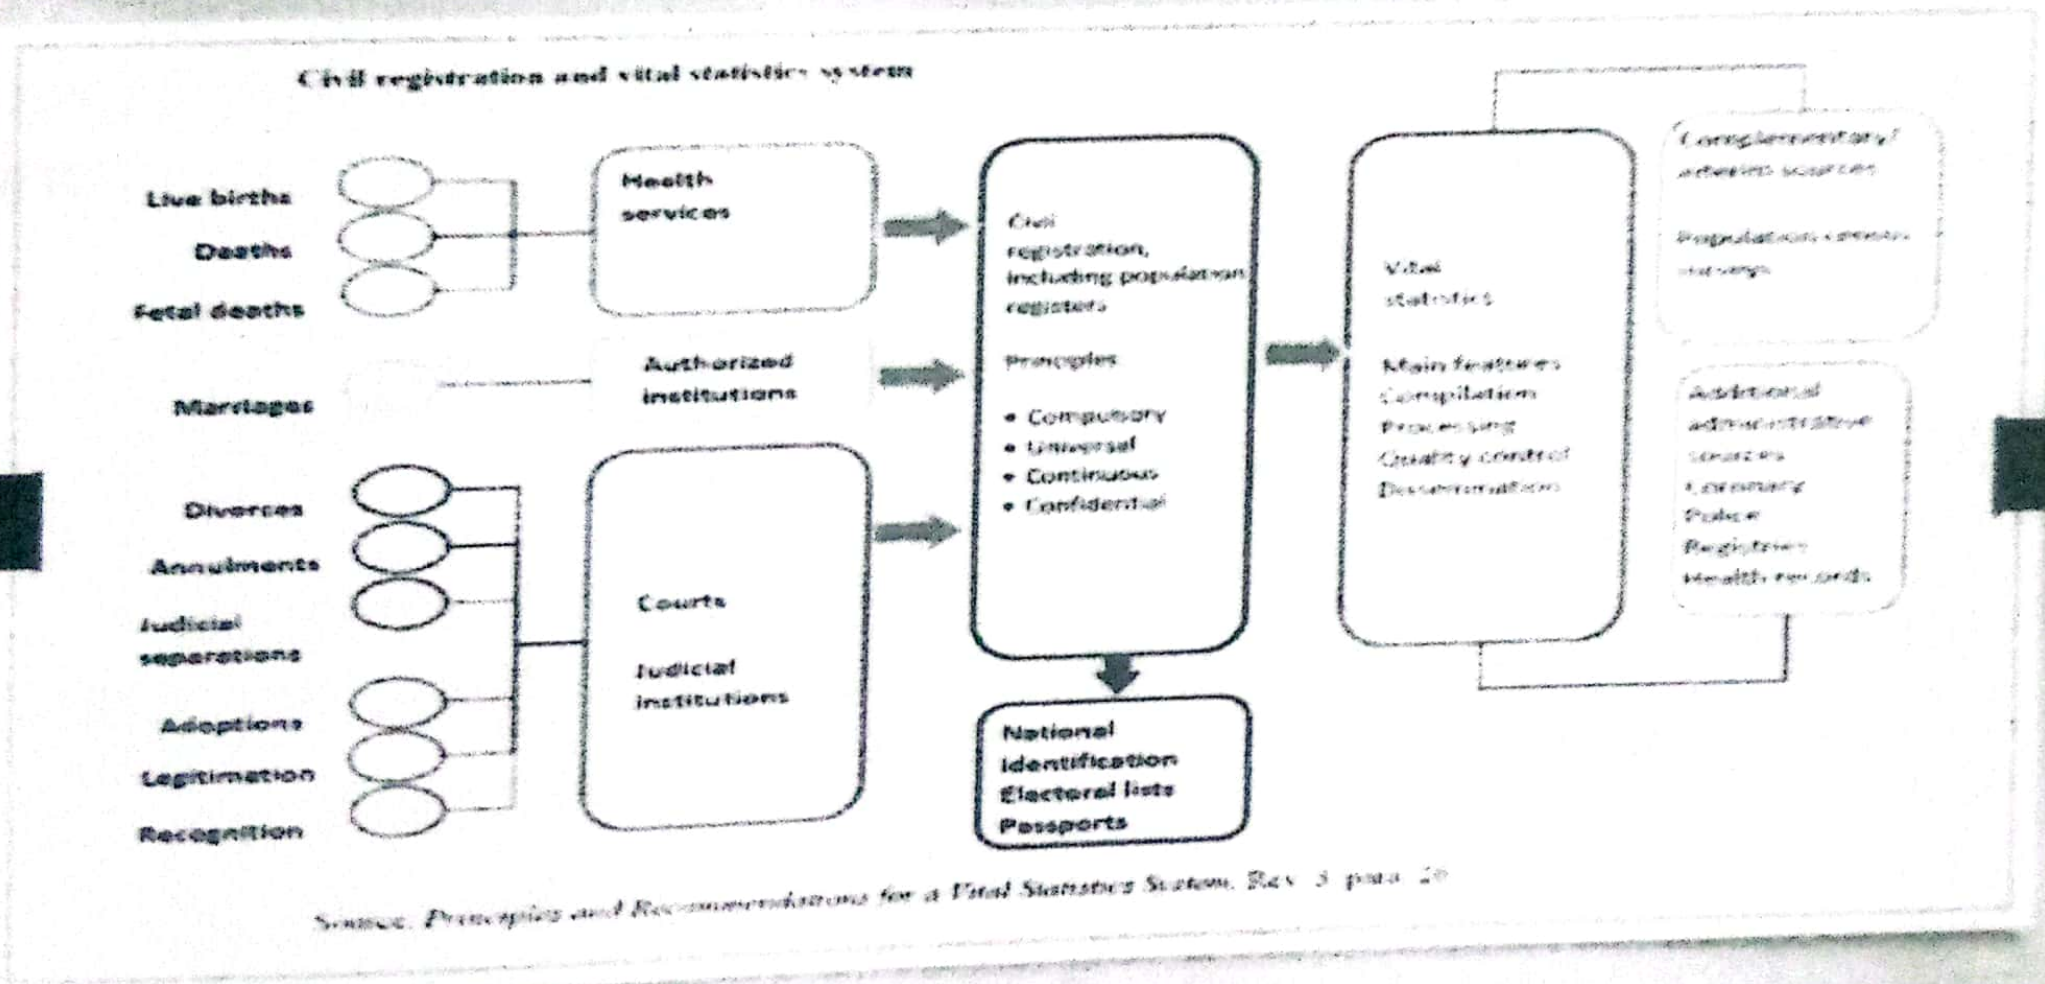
Civil registration and vital statistics system

Live births

Deaths

Fetal deaths

Health services

Marriages

Authorized institutions

Divorces

Annulments

Judicial separations

Adoptions

Legitimation

Recognition

Courts

Judicial institutions

Civil registration, including population registers

Principles

• Compulsory
• Universal
• Continuous
• Confidential

National identification
Electoral lists
Passports

Vital statistics

Main features
Compilation
Processing
Quality control
Dissemination

Complementary/ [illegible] sources

Population census surveys

Additional administrative sources
Coronary
Police
Registries
Health records

Source: Principles and Recommendations for a Vital Statistics System, Rev. 3 para. 20